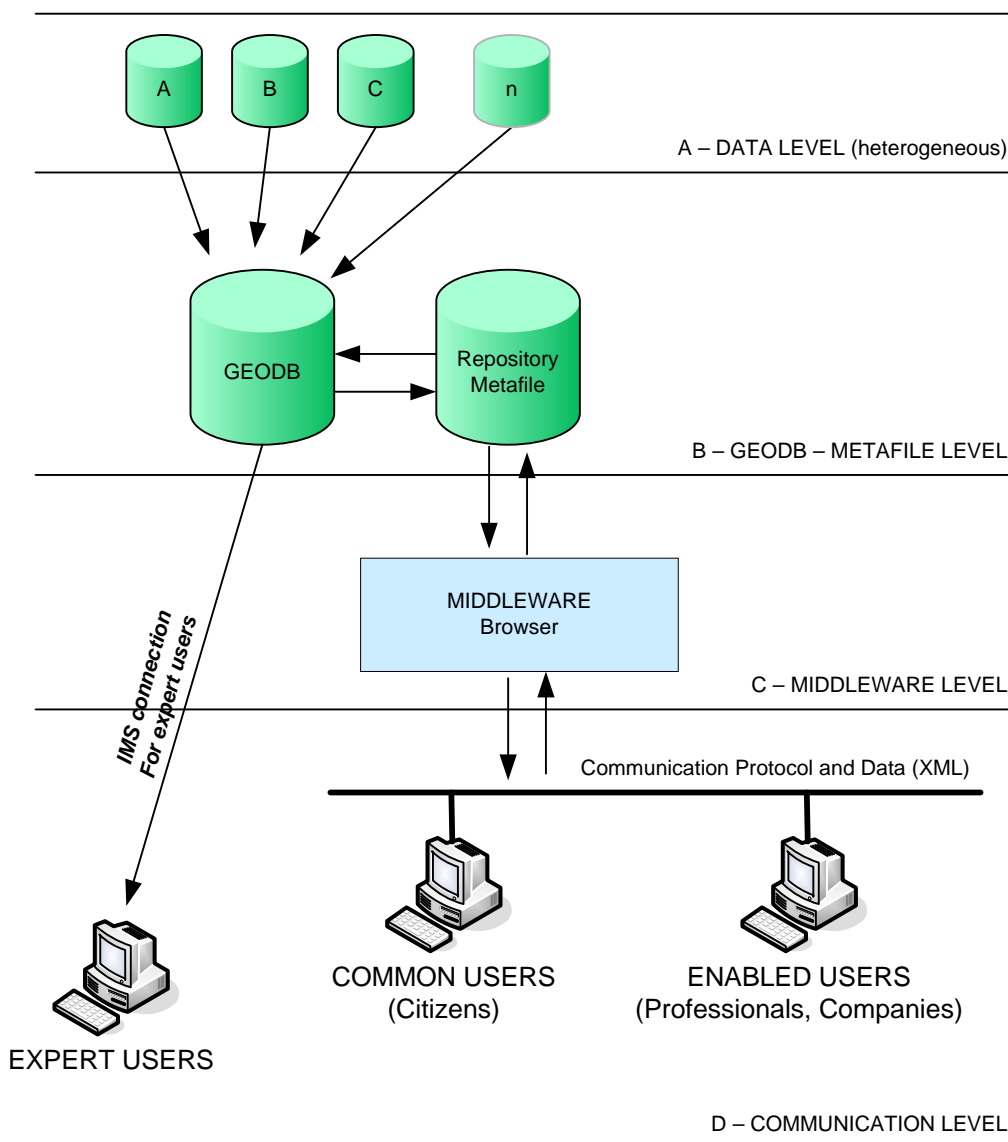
A

B

C

n

A – DATA LEVEL (heterogeneous)

GEODB

Repository Metafile

B – GEODB – METAFILE LEVEL

MIDDLEWARE Browser

IMS connection For expert users

C – MIDDLEWARE LEVEL

Communication Protocol and Data (XML)

COMMON USERS (Citizens)

ENABLED USERS (Professionals, Companies)

EXPERT USERS

D – COMMUNICATION LEVEL